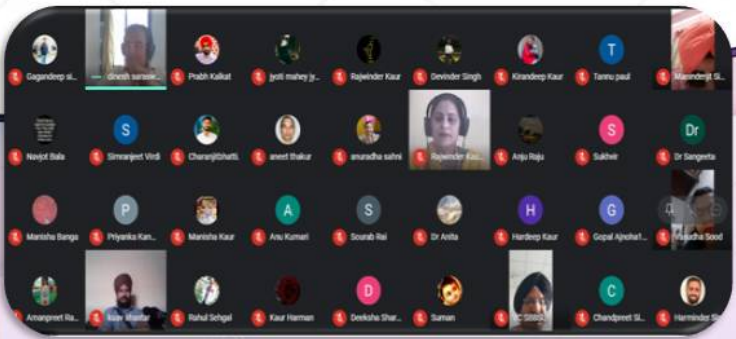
Gagandeep si...
dinesh sarsow...
Prabh Kalkat
Jyoti mahey jy...
Rajwinder Kaur
Devinder Singh
Kirandeep Kaur
T
Tannu paul
Maninderjit Si...

Navjot Bala
S
Simranjeet Virdi
Charanjitbhatti...
aneet thakur
anuradha sahni
Rajwinder Kau...
Anju Raju
S
Sukhvir
Dr
Dr Sangeeta

Manisha Banga
P
Priyanka Kan...
Manisha Kaur
A
Anu Kumari
S
Sourab Rai
Dr Anita
H
Hardeep Kaur
G
Gopal Ajnoha...
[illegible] Sood

Amanpreet Ra...
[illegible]
Rahul Sehgal
Kaur Harman
D
Deeksha Shar...
Suman
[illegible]
C
Chandpreet Si...
Harminder Si...